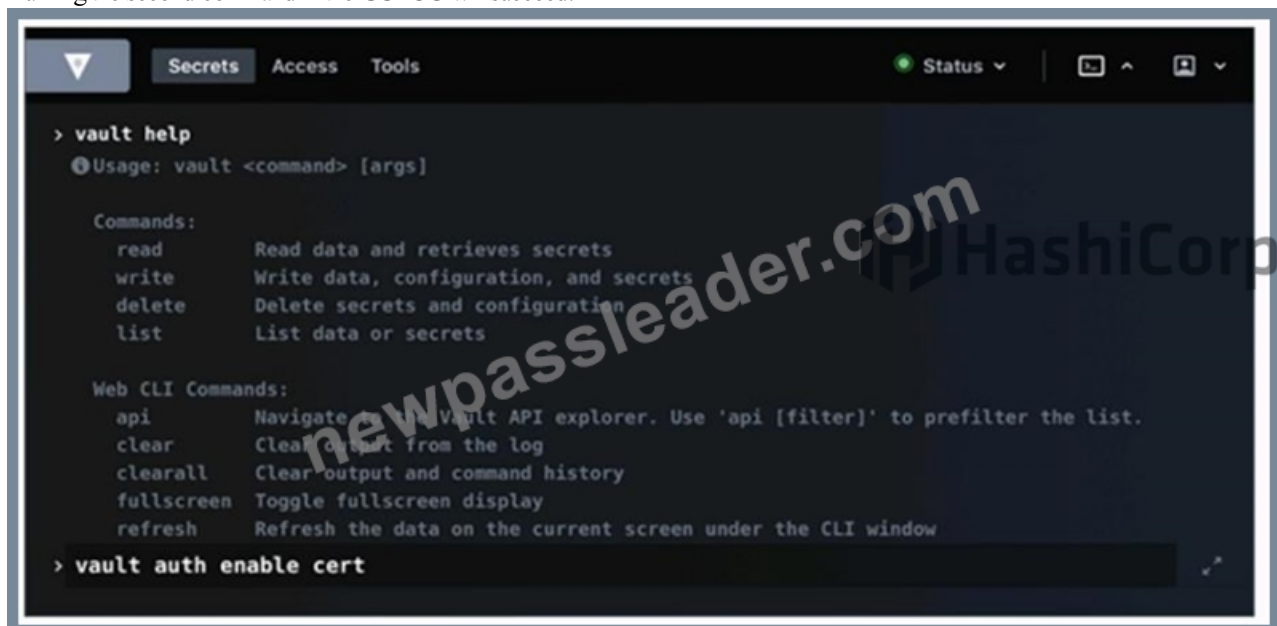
Secrets Access Tools

Status

> vault help
Usage: vault <command> [args]

Commands:
read Read data and retrieves secrets
write Write data, configuration, and secrets
delete Delete secrets and configuration
list List data or secrets

Web CLI Commands:
api Navigate to the Vault API explorer. Use 'api [filter]' to prefilter the list.
clear Clear output from the log
clearall Clear output and command history
fullscreen Toggle fullscreen display
refresh Refresh the data on the current screen under the CLI window

> vault auth enable cert

newpassleader.com

HashiCorp